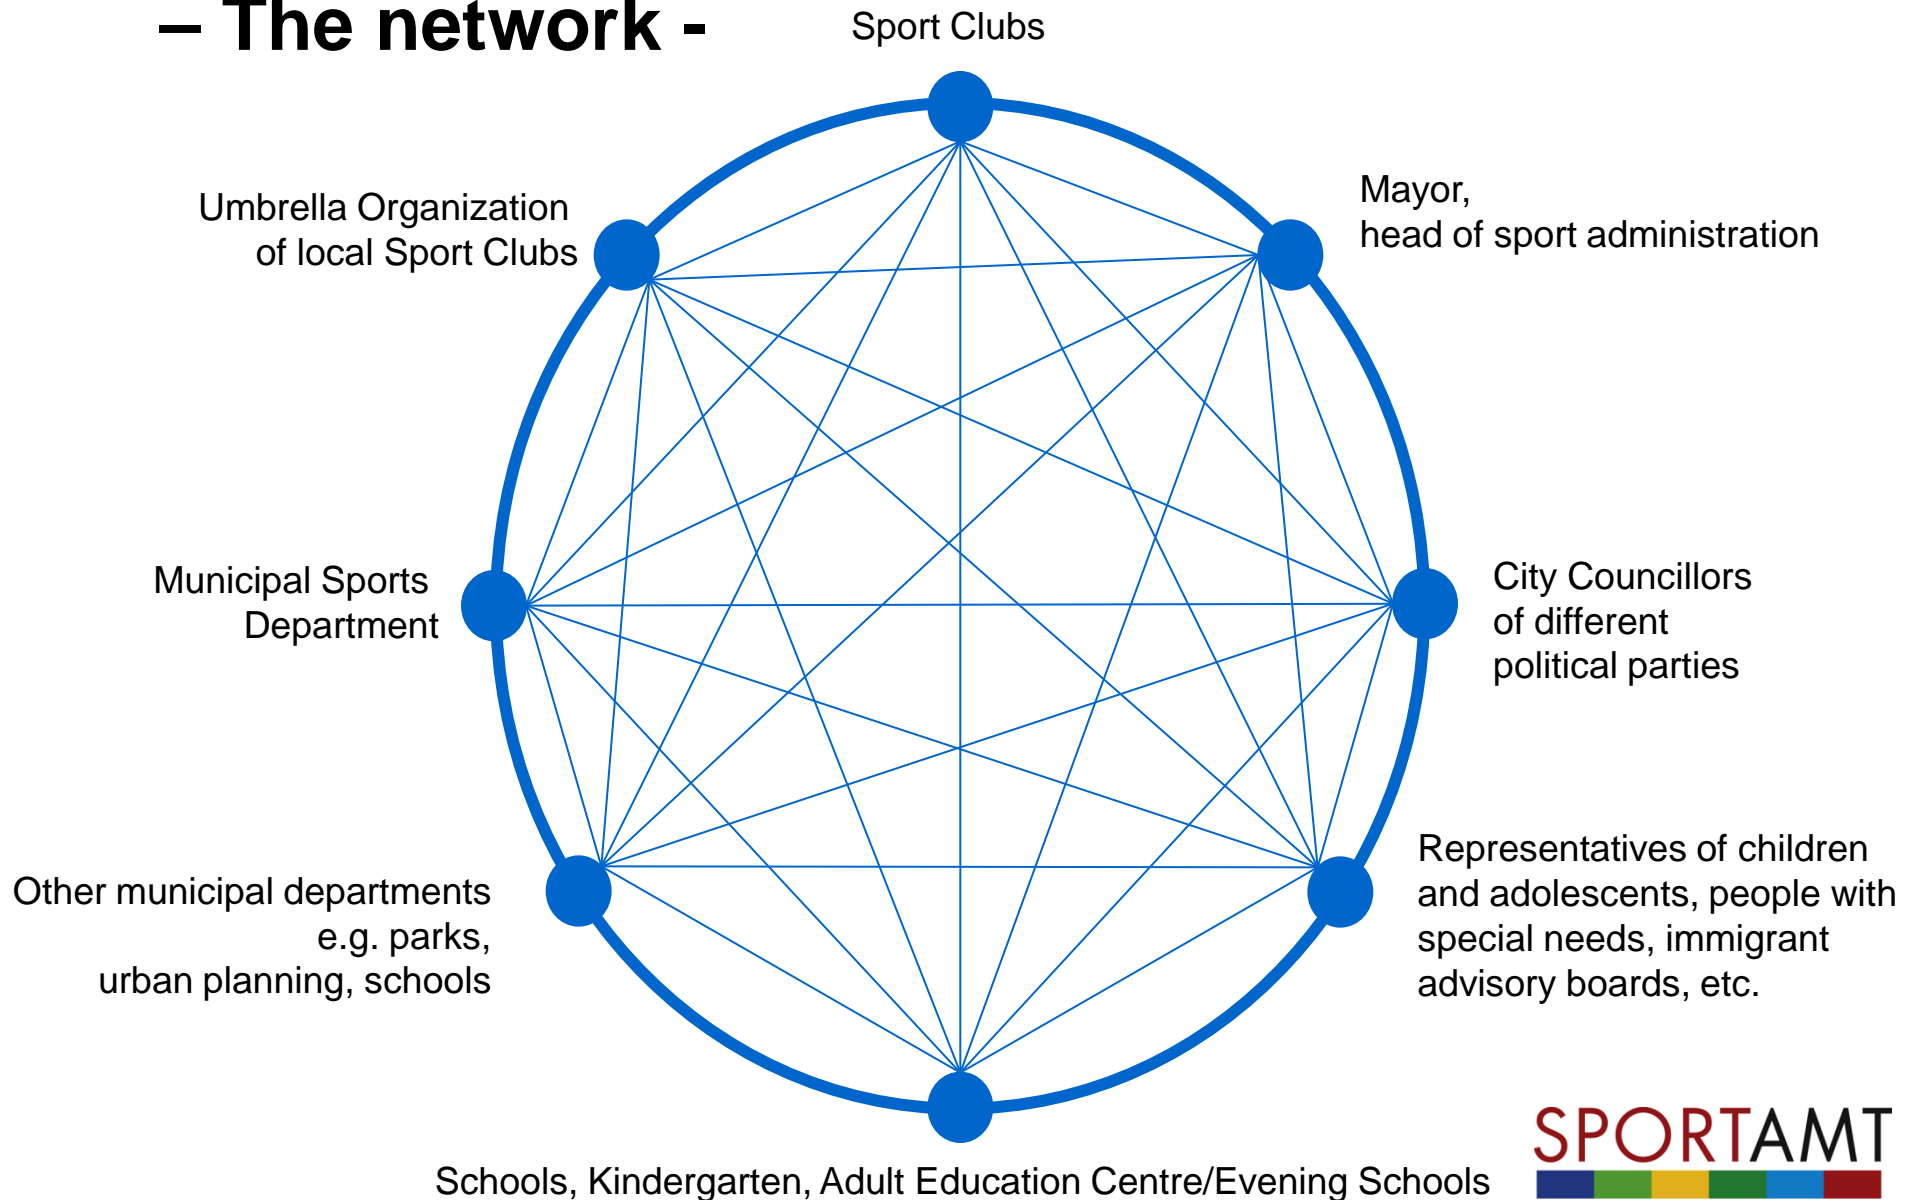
– The network -

Sport Clubs

Umbrella Organization of local Sport Clubs

Mayor, head of sport administration

Municipal Sports Department

City Councillors of different political parties

Other municipal departments e.g. parks, urban planning, schools

Representatives of children and adolescents, people with special needs, immigrant advisory boards, etc.

Schools, Kindergarten, Adult Education Centre/Evening Schools

SPORTAMT